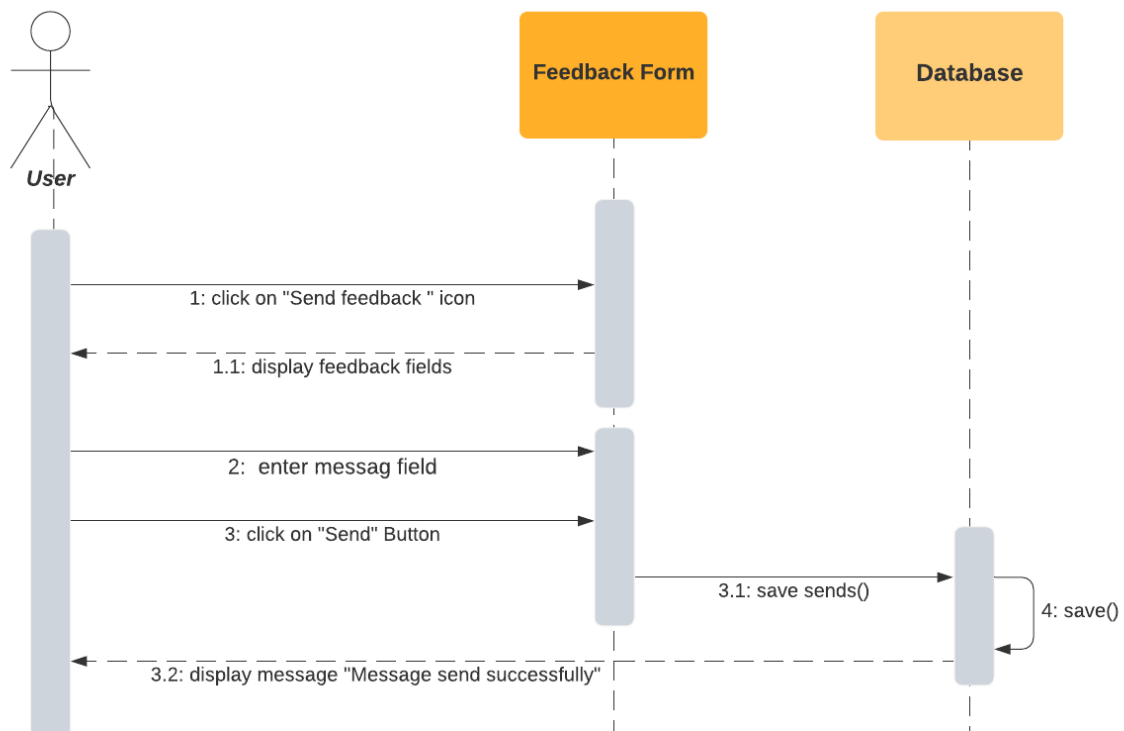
Feedback Form

Database

User

1: click on "Send feedback " icon

1.1: display feedback fields

2: enter messag field

3: click on "Send" Button

3.1: save sends()

4: save()

3.2: display message "Message send successfully"